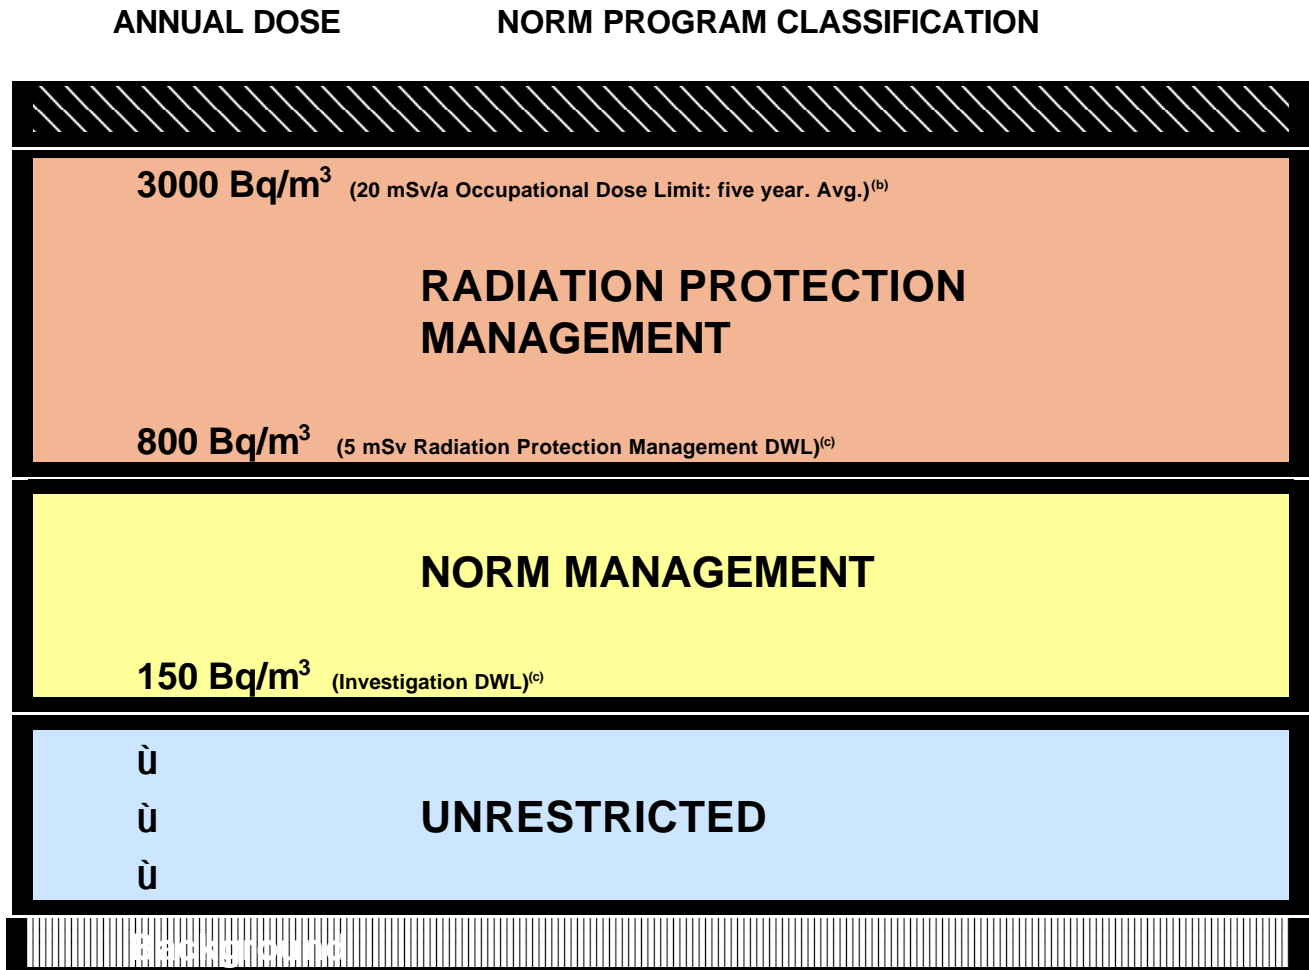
ANNUAL DOSE NORM PROGRAM CLASSIFICATION

3000 Bq/m$^3$ (20 mSv/a Occupational Dose Limit: five year. Avg.)$^{(b)}$

RADIATION PROTECTION MANAGEMENT

800 Bq/m$^3$ (5 mSv Radiation Protection Management DWL)$^{(c)}$

NORM MANAGEMENT

150 Bq/m$^3$ (Investigation DWL)$^{(c)}$

ù
ù UNRESTRICTED
ù

Background